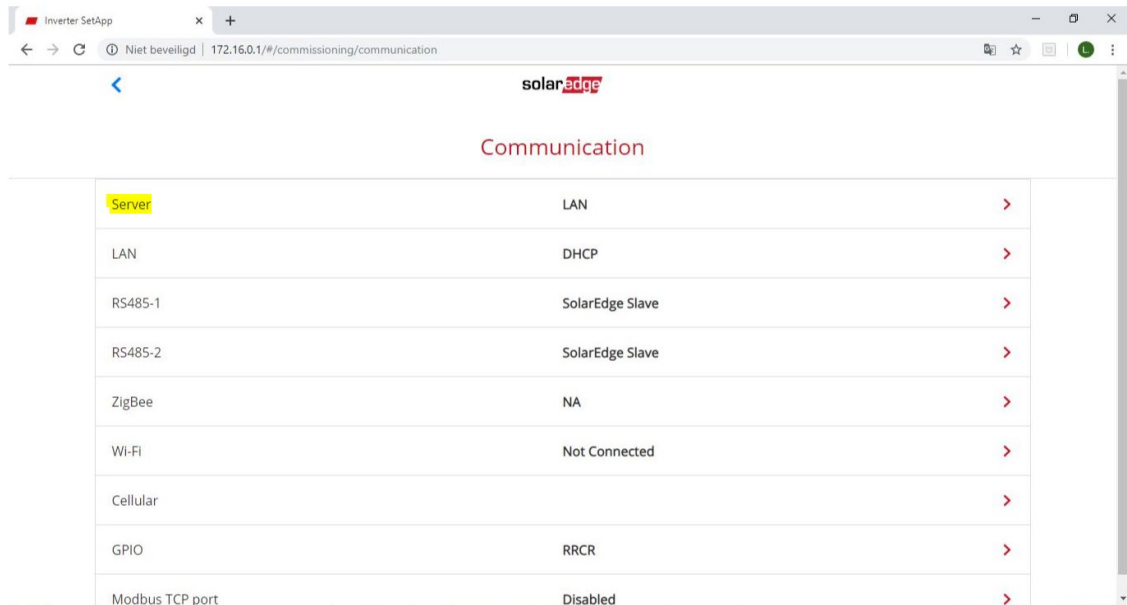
Inverter SetApp × +

Niet beveiligd | 172.16.0.1/#/commissioning/communication

solaredge

Communication

| | | |
|---|---|---|
| Server | LAN | > |
| LAN | DHCP | > |
| RS485-1 | SolarEdge Slave | > |
| RS485-2 | SolarEdge Slave | > |
| ZigBee | NA | > |
| Wi-Fi | Not Connected | > |
| Cellular | | > |
| GPIO | RRCR | > |
| Modbus TCP port | Disabled | > |